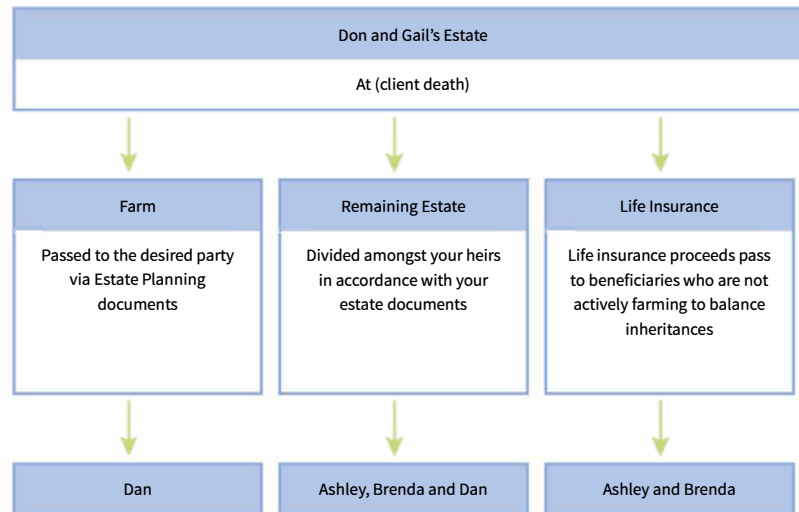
Don and Gail's Estate

At (client death)

Farm

Passed to the desired party via Estate Planning documents

Remaining Estate

Divided amongst your heirs in accordance with your estate documents

Life Insurance

Life insurance proceeds pass to beneficiaries who are not actively farming to balance inheritances

Dan

Ashley, Brenda and Dan

Ashley and Brenda